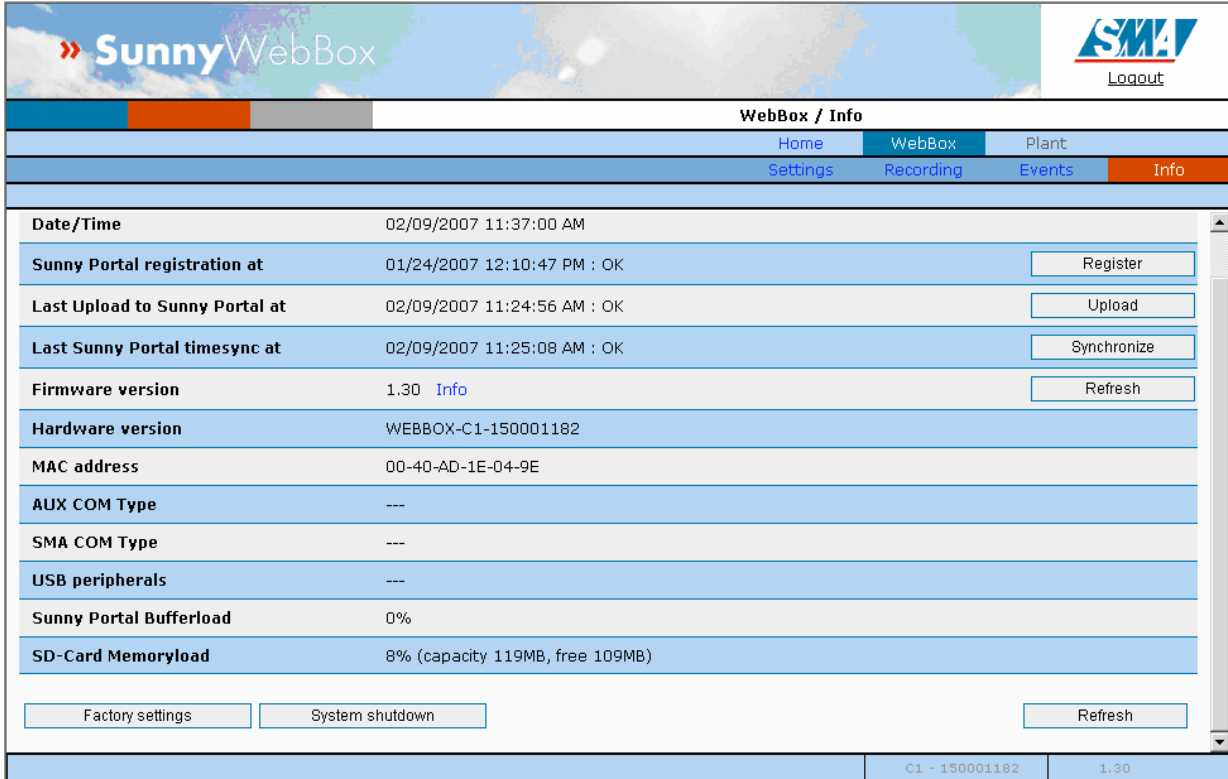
» SunnyWebBox

SMA
Logout

WebBox / Info

Home WebBox Plant

Settings Recording Events Info

| | | |
|---|---|---|
| Date/Time | 02/09/2007 11:37:00 AM | |
| Sunny Portal registration at | 01/24/2007 12:10:47 PM : OK | Register |
| Last Upload to Sunny Portal at | 02/09/2007 11:24:56 AM : OK | Upload |
| Last Sunny Portal timesync at | 02/09/2007 11:25:08 AM : OK | Synchronize |
| Firmware version | 1.30 Info | Refresh |
| Hardware version | WEBBOX-C1-150001182 | |
| MAC address | 00-40-AD-1E-04-9E | |
| AUX COM Type | --- | |
| SMA COM Type | --- | |
| USB peripherals | --- | |
| Sunny Portal Bufferload | 0% | |
| SD-Card Memoryload | 8% (capacity 119MB, free 109MB) | |

Factory settings System shutdown Refresh

C1 - 150001182 1.30